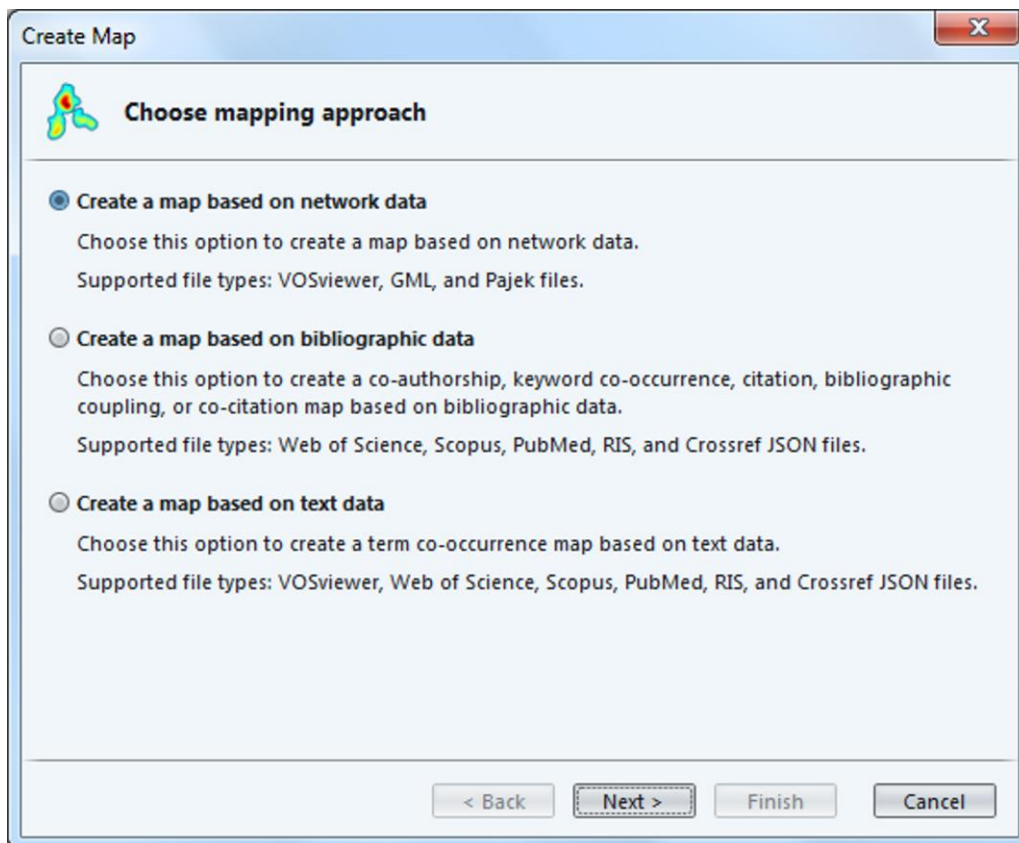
Create Map

Choose mapping approach

Create a map based on network data

Choose this option to create a map based on network data.

Supported file types: VOSviewer, GML, and Pajek files.

Create a map based on bibliographic data

Choose this option to create a co-authorship, keyword co-occurrence, citation, bibliographic coupling, or co-citation map based on bibliographic data.

Supported file types: Web of Science, Scopus, PubMed, RIS, and Crossref JSON files.

Create a map based on text data

Choose this option to create a term co-occurrence map based on text data.

Supported file types: VOSviewer, Web of Science, Scopus, PubMed, RIS, and Crossref JSON files.

< Back

Next >

Finish

Cancel